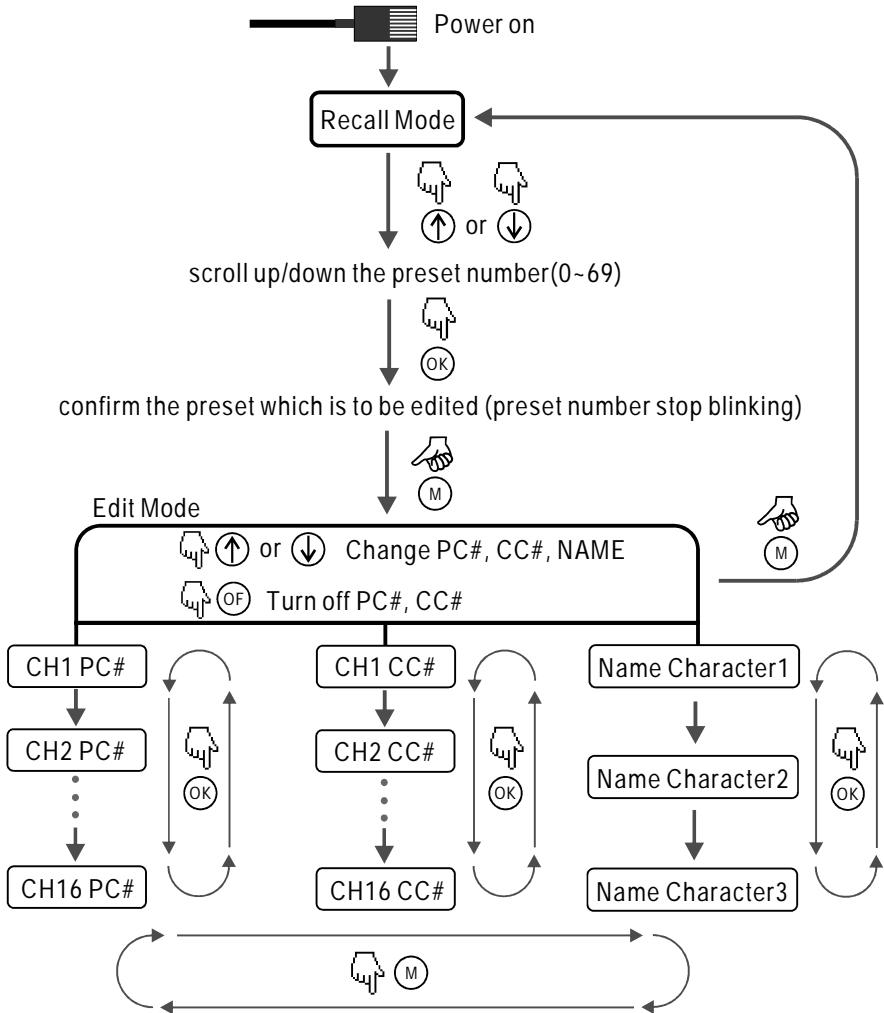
Power on

Recall Mode

or

scroll up/down the preset number(0~69)

OK

confirm the preset which is to be edited (preset number stop blinking)

M

Edit Mode

or Change PC#, CC#, NAME

OF Turn off PC#, CC#

M

CH1 PC#

CH2 PC#

CH16 PC#

OK

CH1 CC#

CH2 CC#

CH16 CC#

OK

Name Character1

Name Character2

Name Character3

OK

M